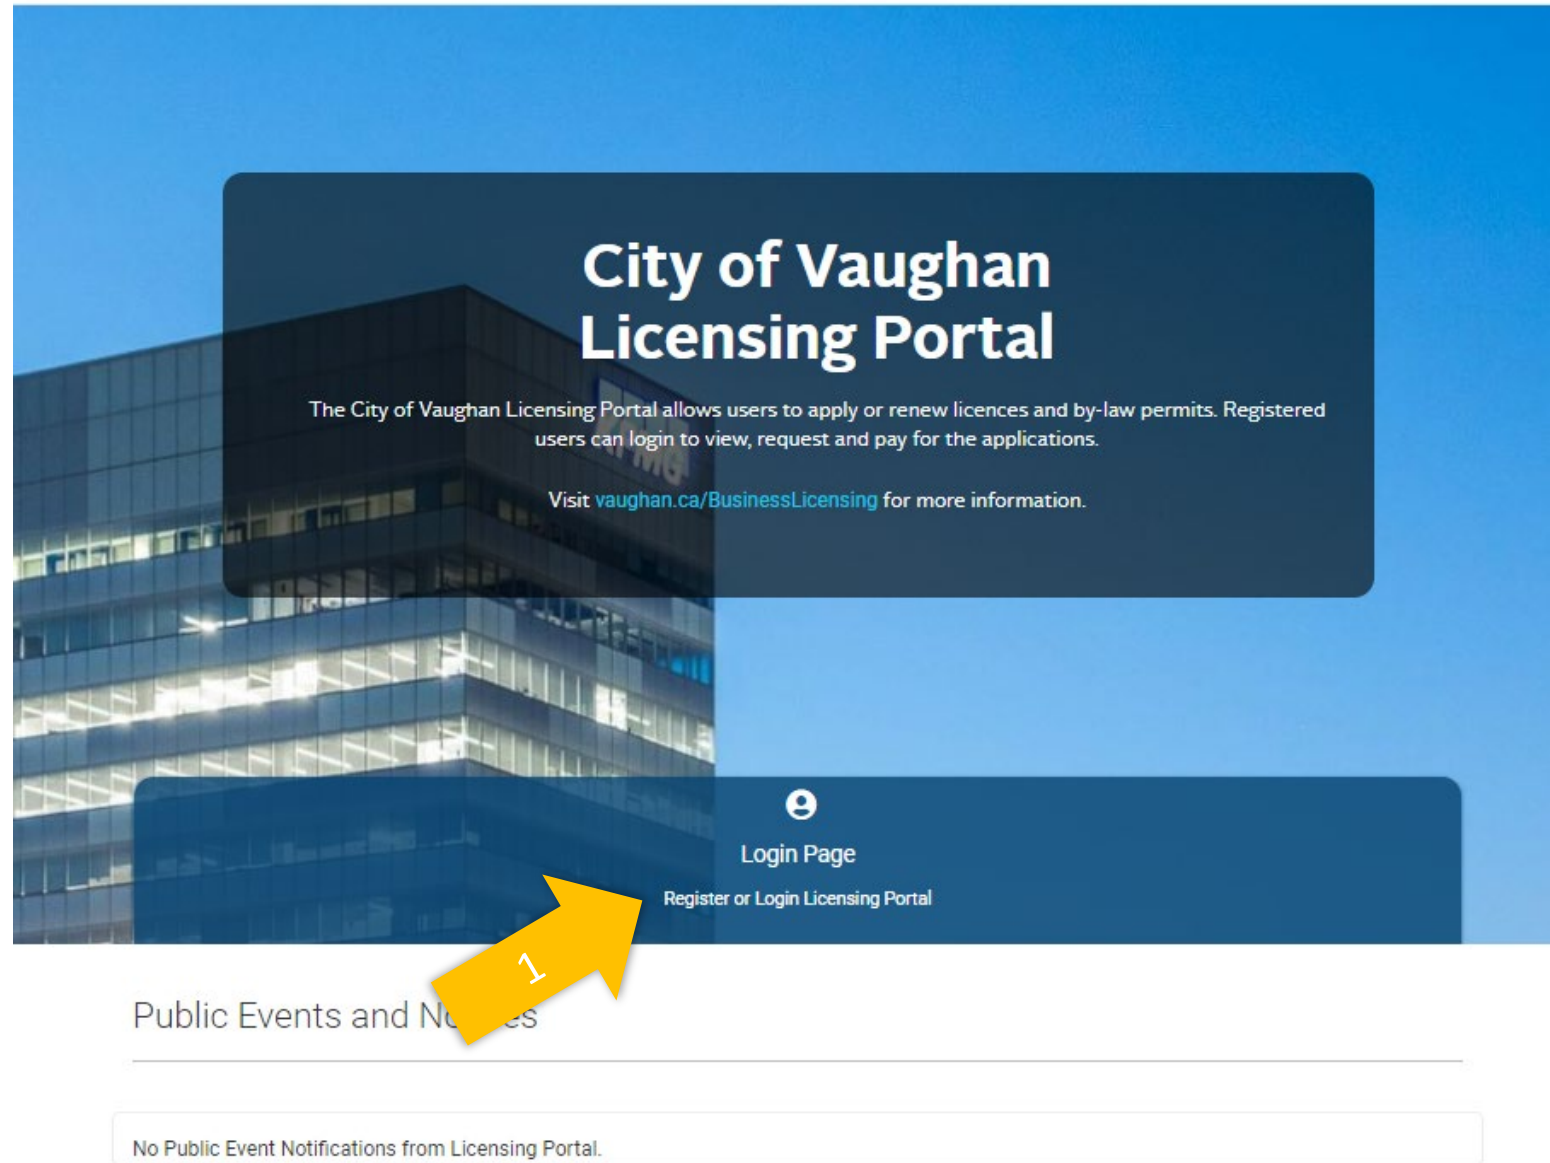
City of Vaughan Licensing Portal

The City of Vaughan Licensing Portal allows users to apply or renew licences and by-law permits. Registered users can login to view, request and pay for the applications.

Visit vaughan.ca/BusinessLicensing for more information.

KPMG

Login Page

Register or Login Licensing Portal

1

Public Events and N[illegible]es

No Public Event Notifications from Licensing Portal.